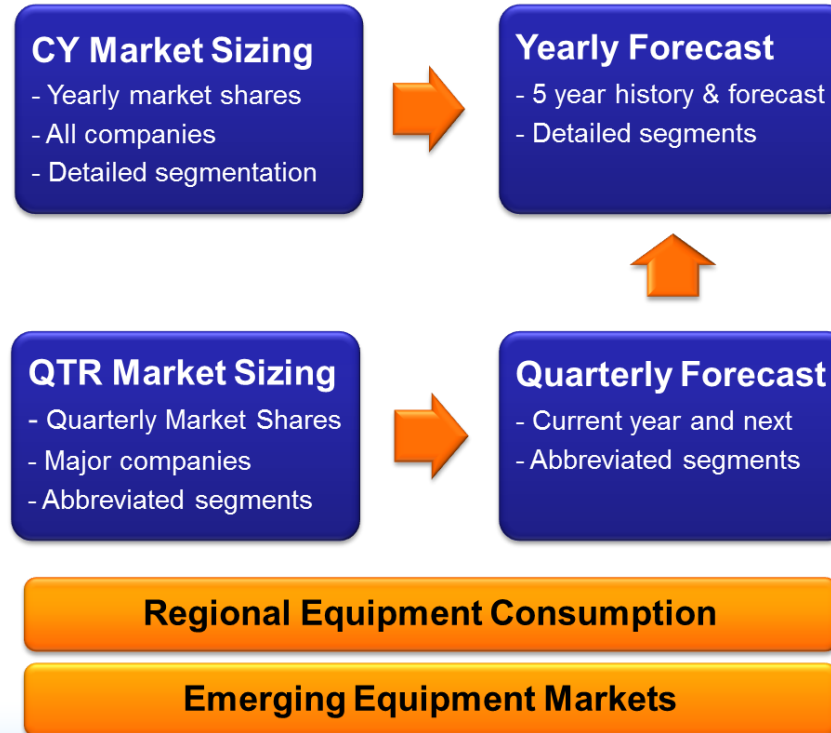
CY Market Sizing
- Yearly market shares
- All companies
- Detailed segmentation

Yearly Forecast
- 5 year history & forecast
- Detailed segments

QTR Market Sizing
- Quarterly Market Shares
- Major companies
- Abbreviated segments

Quarterly Forecast
- Current year and next
- Abbreviated segments

Regional Equipment Consumption

Emerging Equipment Markets